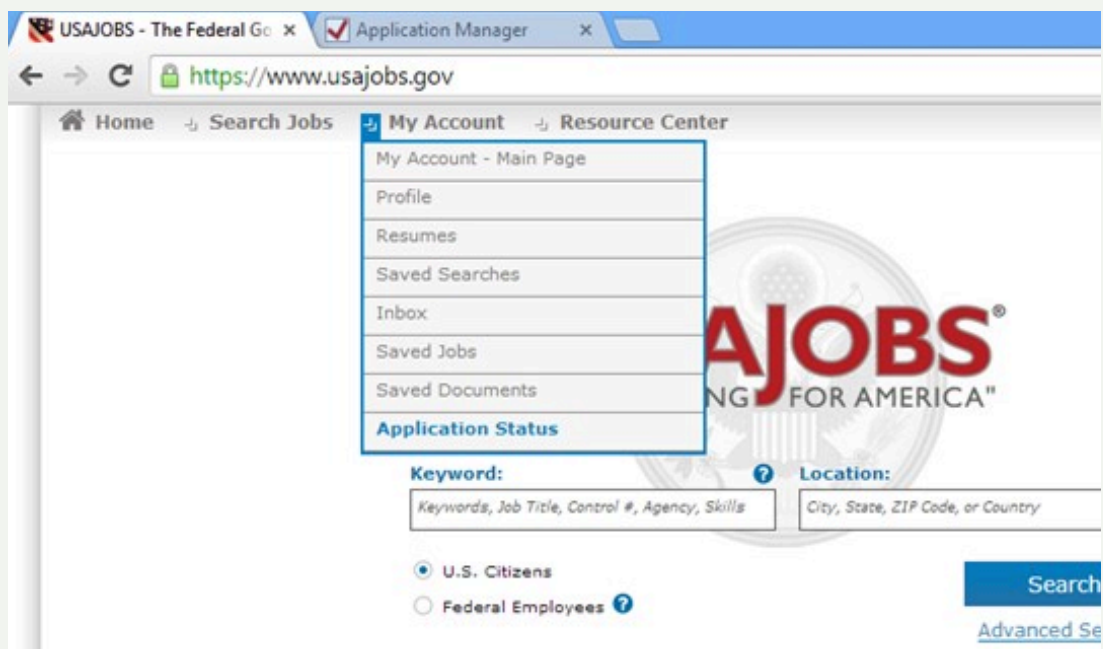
USAJOBS - The Federal Go ×
Application Manager ×

https://www.usajobs.gov

Home Search Jobs My Account Resource Center

My Account - Main Page
Profile
Resumes
Saved Searches
Inbox
Saved Jobs
Saved Documents
Application Status

AJOBS®
NG FOR AMERICA"

Keyword:
Keywords, Job Title, Control #, Agency, Skills
Location:
City, State, ZIP Code, or Country

U.S. Citizens
Federal Employees

Search
Advanced Se